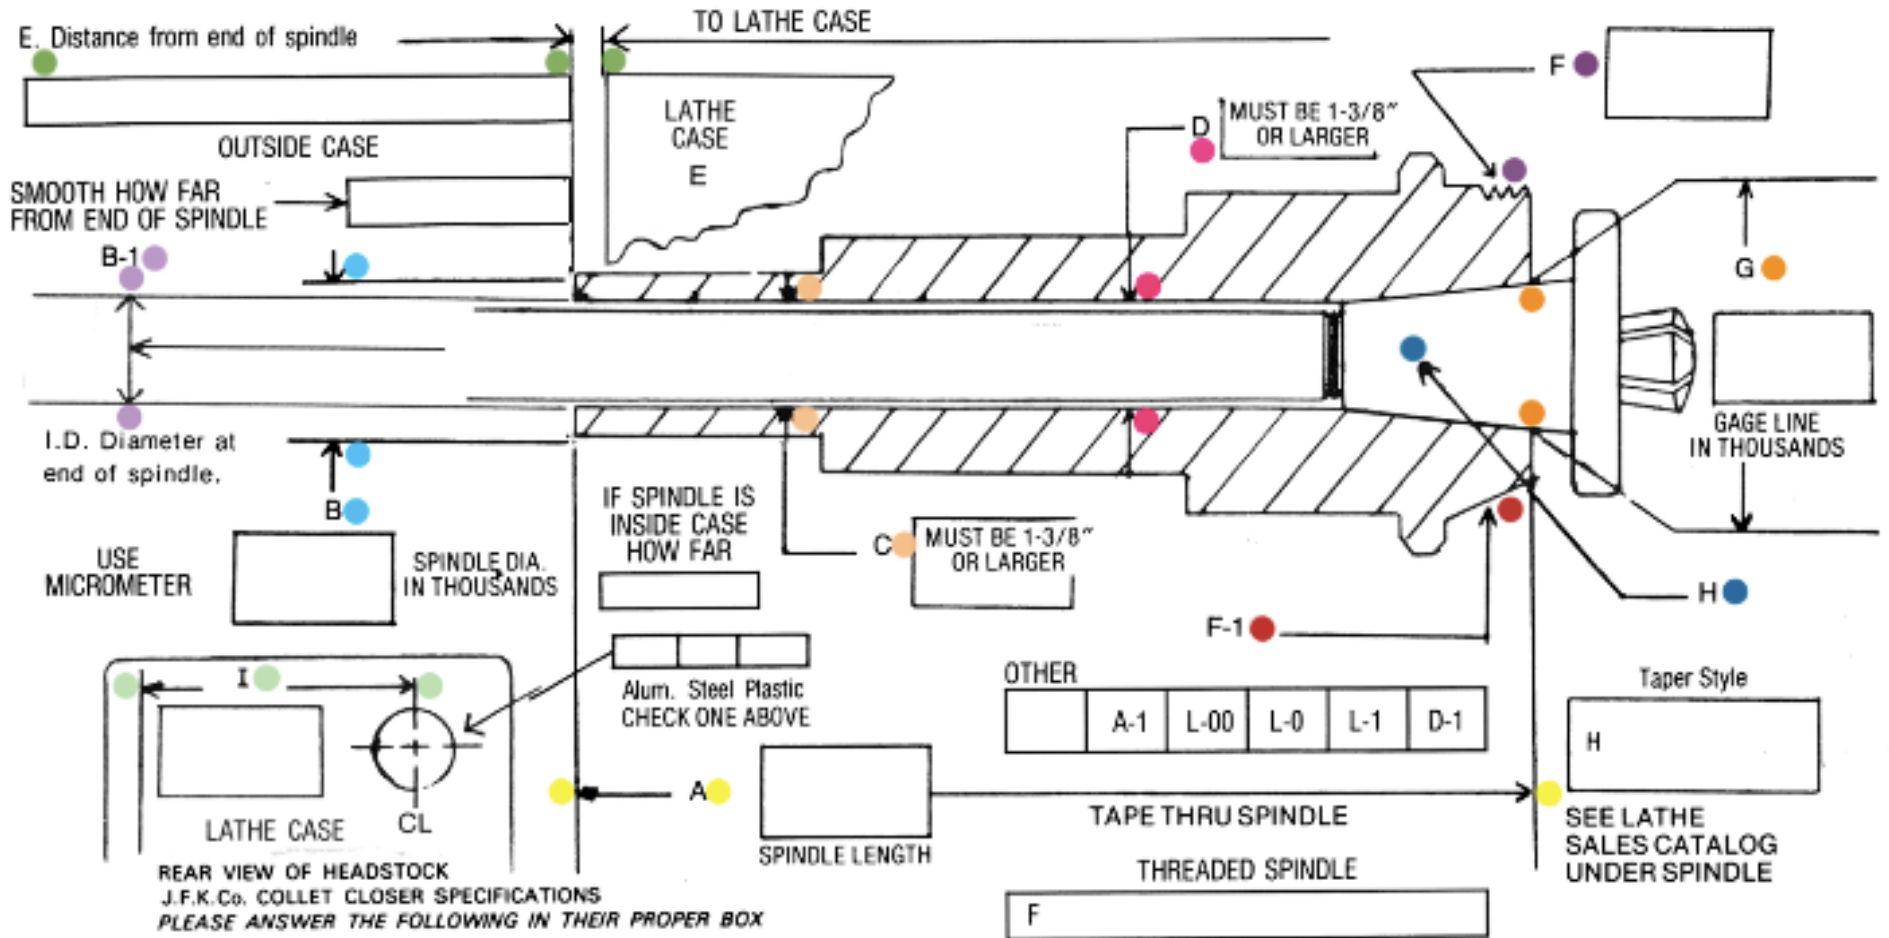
E. Distance from end of spindle

TO LATHE CASE

F

LATHE CASE E

MUST BE 1-3/8" OR LARGER

D

OUTSIDE CASE

SMOOTH HOW FAR FROM END OF SPINDLE

B-1

G

GAGE LINE IN THOUSANDS

I.D. Diameter at end of spindle.

B

IF SPINDLE IS INSIDE CASE HOW FAR

C

MUST BE 1-3/8" OR LARGER

USE MICROMETER

SPINDLE DIA. IN THOUSANDS

H

F-1

Alum. Steel Plastic
CHECK ONE ABOVE

OTHER

| | A-1 | L-00 | L-0 | L-1 | D-1 |
|---|---|---|---|---|---|

Taper Style

H

I

LATHE CASE

CL

A

SPINDLE LENGTH

TAPE THRU SPINDLE

SEE LATHE SALES CATALOG UNDER SPINDLE

REAR VIEW OF HEADSTOCK
J.F.K.Co. COLLET CLOSER SPECIFICATIONS
PLEASE ANSWER THE FOLLOWING IN THEIR PROPER BOX

THREADED SPINDLE

F